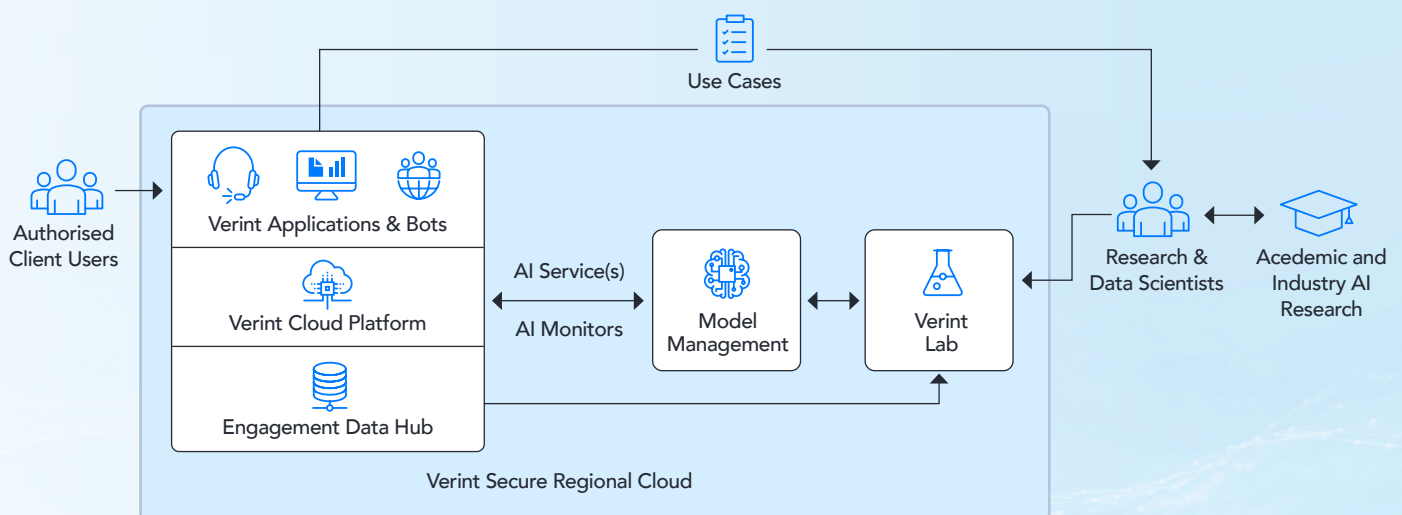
Use Cases

Authorised Client Users

Verint Applications & Bots

Verint Cloud Platform

Engagement Data Hub

AI Service(s)

AI Monitors

Model Management

Verint Lab

Research & Data Scientists

Acedemic and Industry AI Research

Verint Secure Regional Cloud